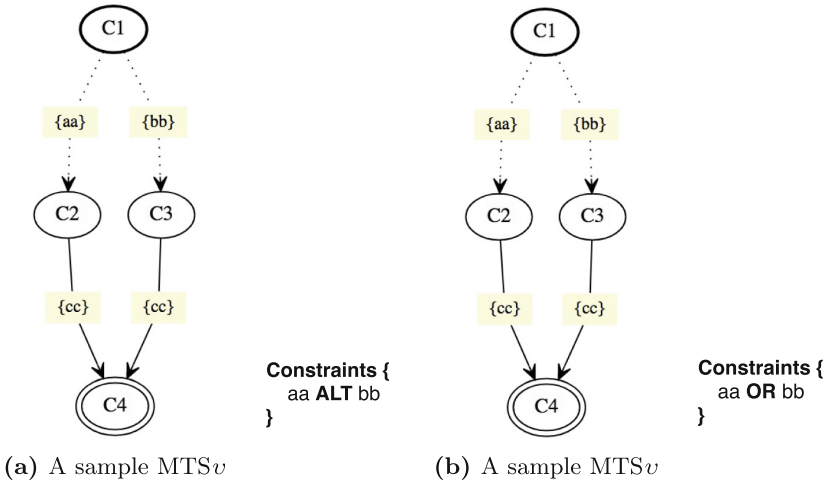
C1

{aa}

{bb}

C2

C3

{cc}

{cc}

C4

**Constraints {**
aa **ALT** bb
**}**

**(a)** A sample MTS$\upsilon$

C1

{aa}

{bb}

C2

C3

{cc}

{cc}

C4

**Constraints {**
aa **OR** bb
**}**

**(b)** A sample MTS$\upsilon$